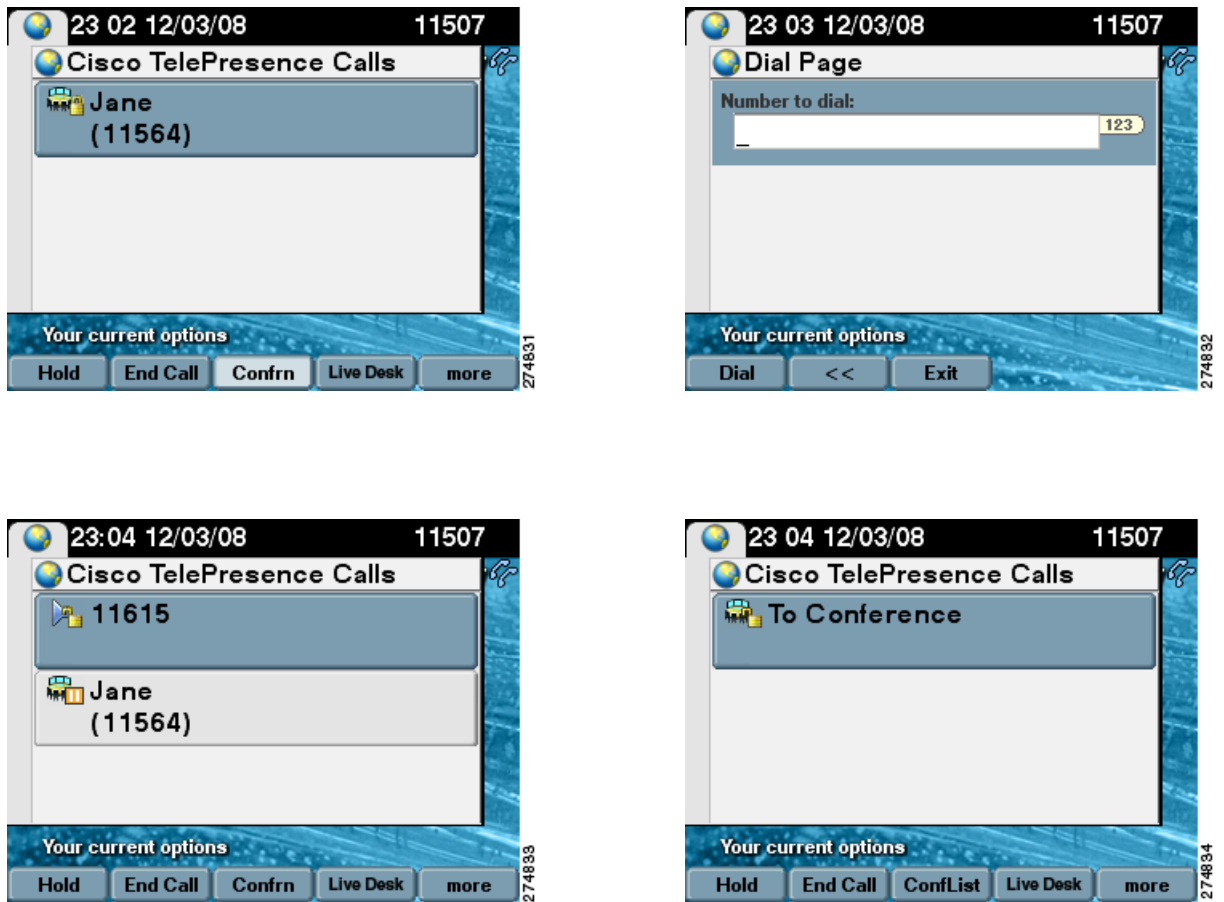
23 02 12/03/08 11507

Cisco TelePresence Calls

Jane (11564)

Your current options

Hold | End Call | Confrn | Live Desk | more

274831

23 03 12/03/08 11507

Dial Page

Number to dial:

_

123

Your current options

Dial | << | Exit

274832

23:04 12/03/08 11507

Cisco TelePresence Calls

11615

Jane (11564)

Your current options

Hold | End Call | Confrn | Live Desk | more

274833

23 04 12/03/08 11507

Cisco TelePresence Calls

To Conference

Your current options

Hold | End Call | ConfList | Live Desk | more

274834